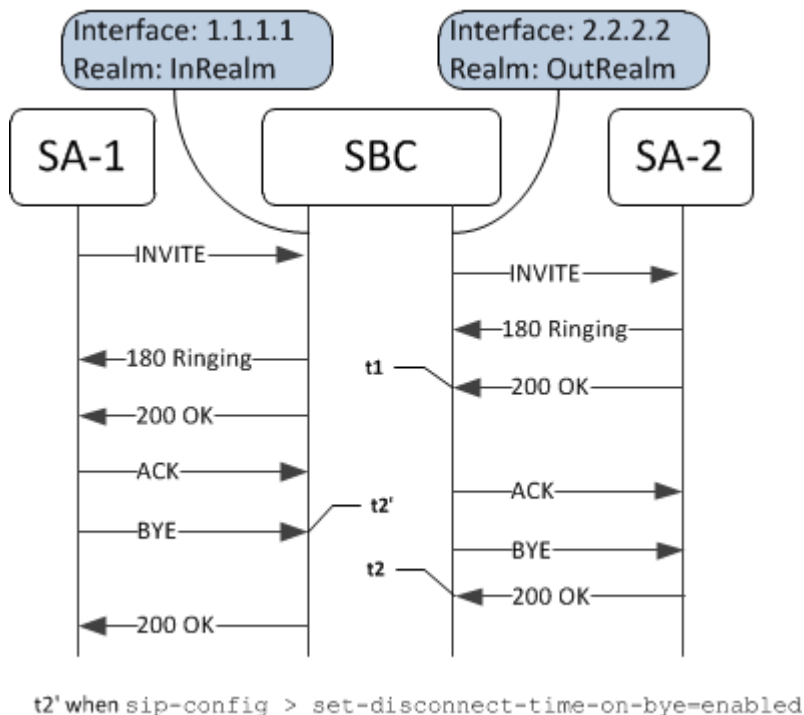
Interface: 1.1.1.1
Realm: InRealm

Interface: 2.2.2.2
Realm: OutRealm

SA-1

SBC

SA-2

INVITE

INVITE

180 Ringing

180 Ringing

t1

200 OK

200 OK

ACK

ACK

t2'

BYE

BYE

t2

200 OK

200 OK

t2' when sip-config > set-disconnect-time-on-bye=enabled